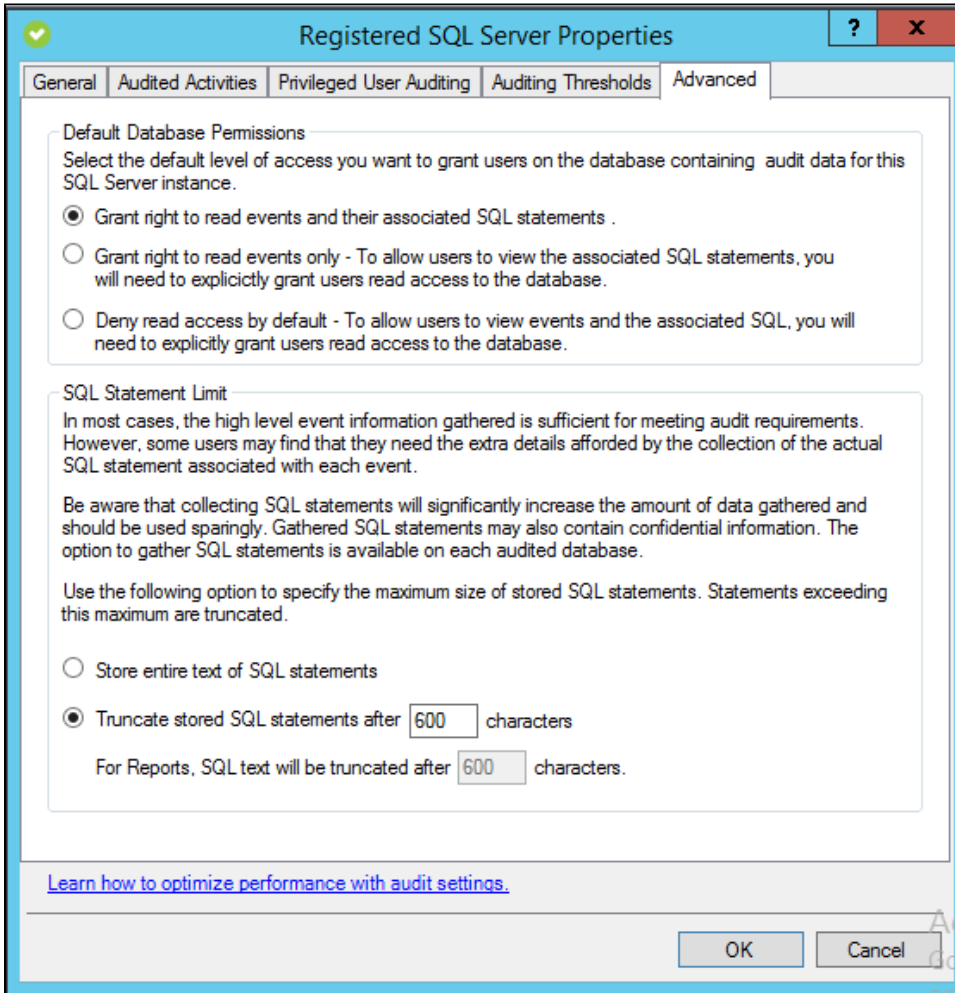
Registered SQL Server Properties

?

x

General | Audited Activities | Privileged User Auditing | Auditing Thresholds | Advanced

Default Database Permissions

Select the default level of access you want to grant users on the database containing audit data for this SQL Server instance.

Grant right to read events and their associated SQL statements .

Grant right to read events only - To allow users to view the associated SQL statements, you will need to explicictly grant users read access to the database.

Deny read access by default - To allow users to view events and the associated SQL, you will need to explicitly grant users read access to the database.

SQL Statement Limit

In most cases, the high level event information gathered is sufficient for meeting audit requirements. However, some users may find that they need the extra details afforded by the collection of the actual SQL statement associated with each event.

Be aware that collecting SQL statements will significantly increase the amount of data gathered and should be used sparingly. Gathered SQL statements may also contain confidential information. The option to gather SQL statements is available on each audited database.

Use the following option to specify the maximum size of stored SQL statements. Statements exceeding this maximum are truncated.

Store entire text of SQL statements

Truncate stored SQL statements after 600 characters

For Reports, SQL text will be truncated after 600 characters.

Learn how to optimize performance with audit settings.

OK

Cancel